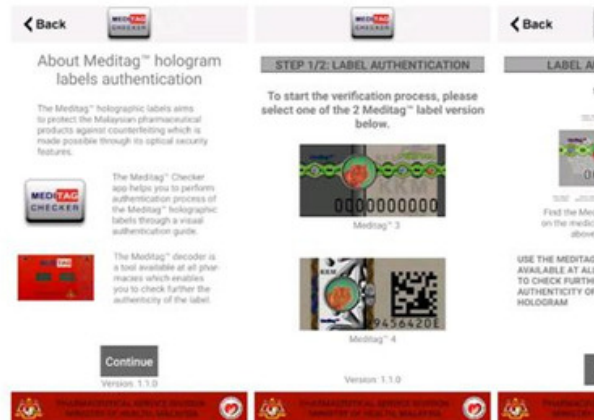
Back

MEDITAG CHECKER

About Meditag™ hologram labels authentication

The Meditag™ holographic labels aims to protect the Malaysian pharmaceutical products against counterfeiting which is made possible through its optical security features.

MEDITAG CHECKER

The Meditag™ Checker app helps you to perform authentication process of the Meditag™ holographic labels through a visual authentication guide.

The Meditag™ decoder is a tool available at all pharmacies which enables you to check further the authenticity of the label.

Continue

Version: 1.1.0

PHARMACEUTICAL SERVICE DIVISION
MINISTRY OF HEALTH MALAYSIA

MEDITAG CHECKER

STEP 1/2: LABEL AUTHENTICATION

To start the verification process, please select one of the 2 Meditag™ label version below.

KKM
0000000000

Meditag™ 3

9456420E

Meditag™ 4

Version: 1.1.0

PHARMACEUTICAL SERVICE DIVISION
MINISTRY OF HEALTH MALAYSIA

Back

LABEL A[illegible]

Find the Med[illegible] on the medic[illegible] above

USE THE MEDITAG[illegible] AVAILABLE AT AL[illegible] TO CHECK FURTH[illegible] AUTHENTICITY OF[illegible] HOLOGRAM

PHARMACEUTICAL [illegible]
MINISTR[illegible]